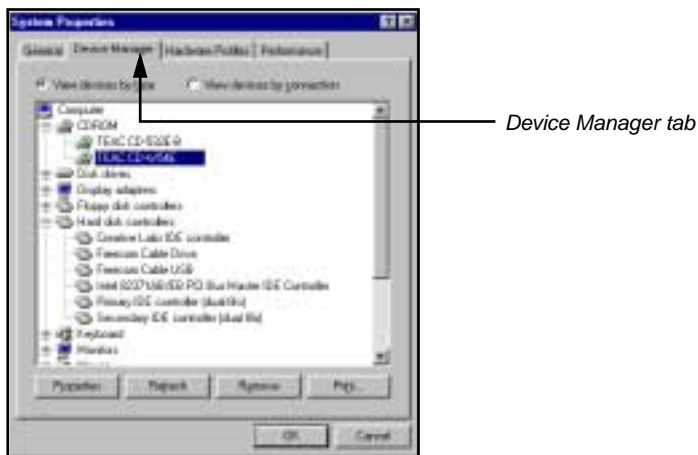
System Properties

General | Device Manager | Hardware Profiles | Performance

View devices by type   View devices by connection

Computer
CDROM
TEAC CD-532E-B
TEAC CD-456
Disk drives
Display adapters
Floppy disk controllers
Hard disk controllers
Creative Labs IDE controller
Firewire Cable Drive
Firewire Cable USB
Intel 82371AB/EB PCI Bus Master IDE Controller
Primary IDE controller (dual fifo)
Secondary IDE controller (dual fifo)
Keyboard
Monitors

Properties | Refresh | Remove | Print...

OK | Cancel

Device Manager tab